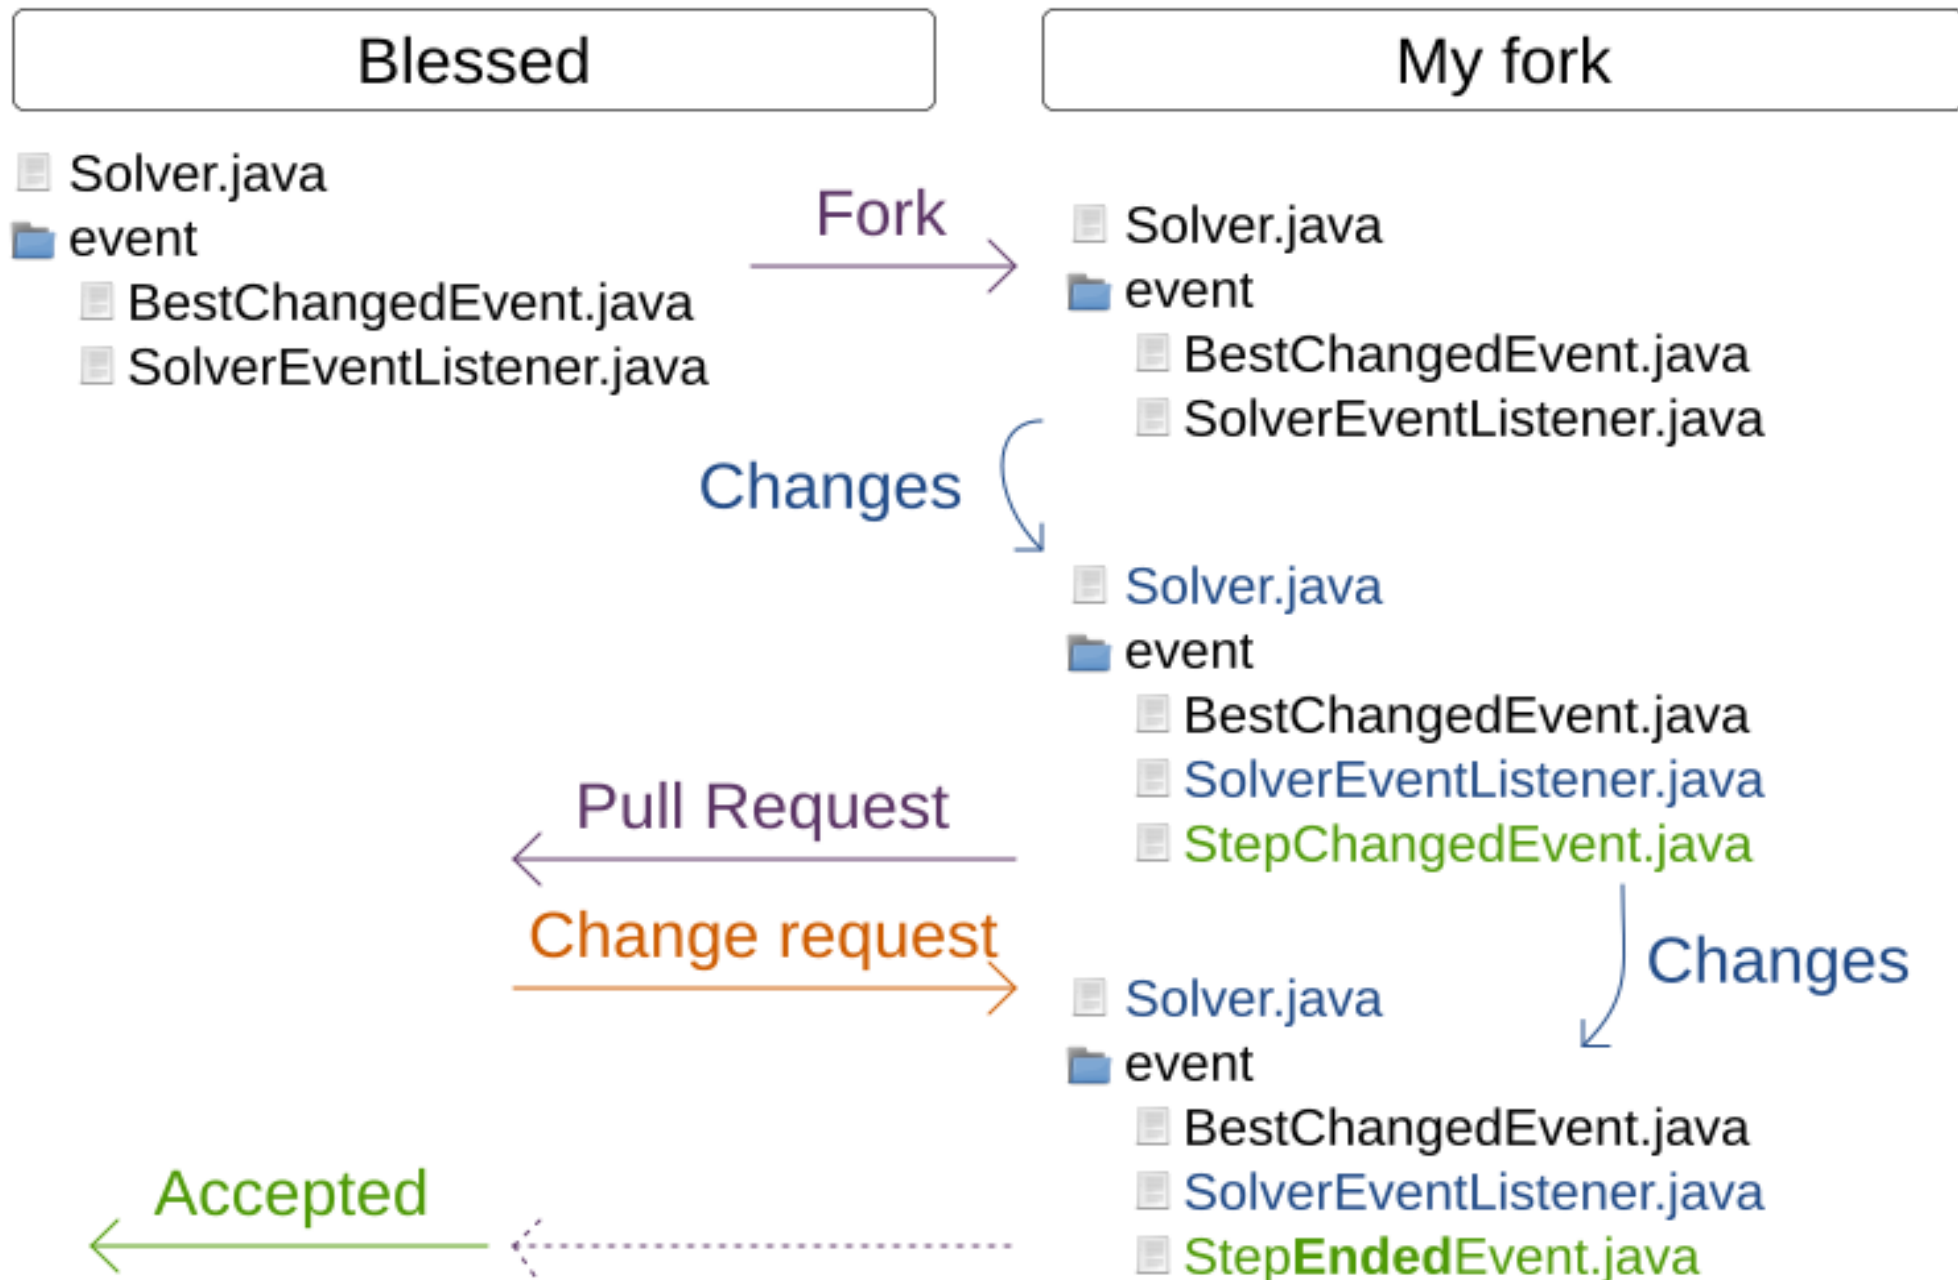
Blessed

My fork

Solver.java
event
BestChangedEvent.java
SolverEventListener.java

Fork

Solver.java
event
BestChangedEvent.java
SolverEventListener.java

Changes

Solver.java
event
BestChangedEvent.java
SolverEventListener.java
StepChangedEvent.java

Pull Request

Change request

Changes

Solver.java
event
BestChangedEvent.java
SolverEventListener.java
StepEndedEvent.java

Accepted